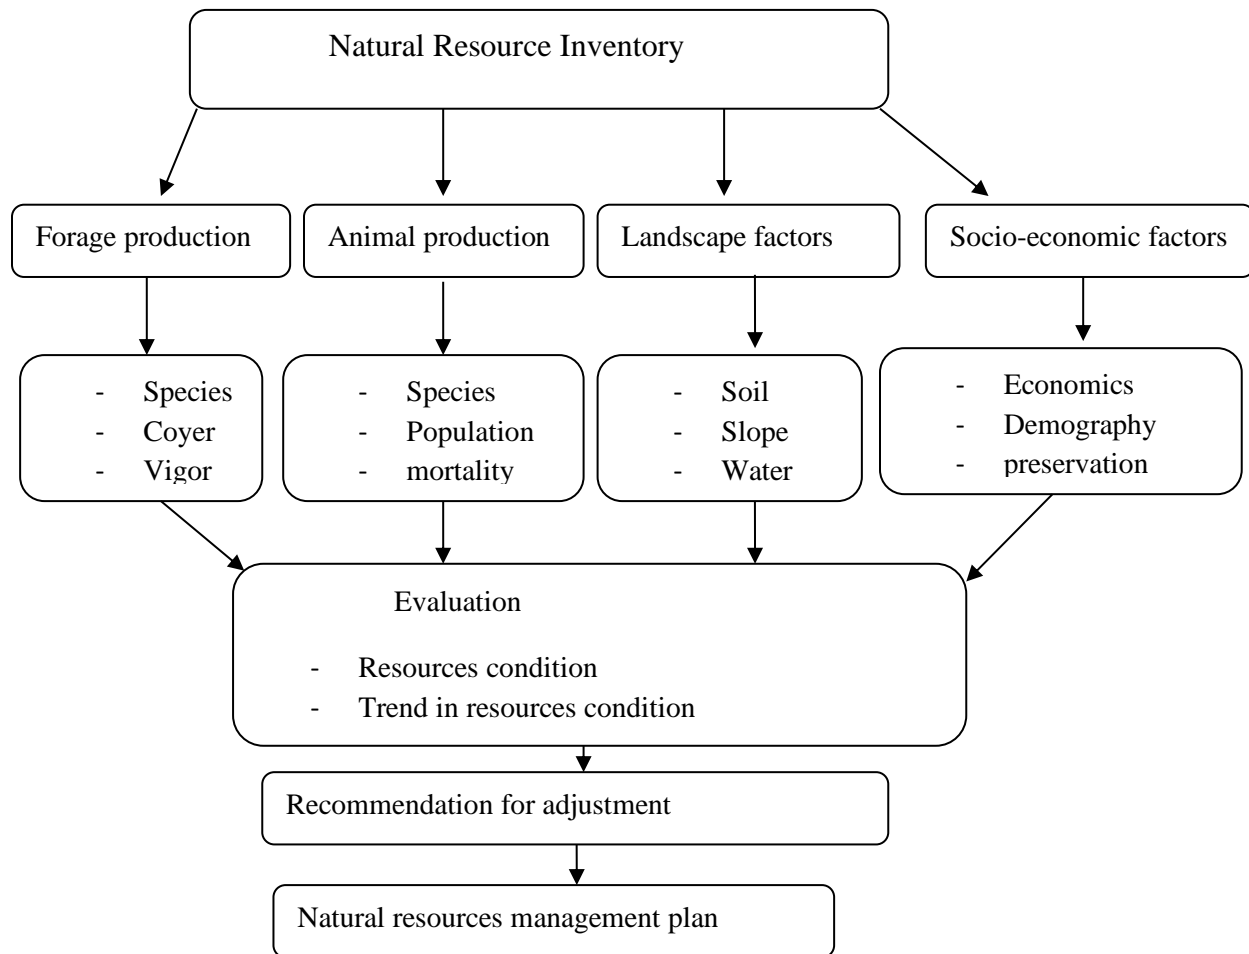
Natural Resource Inventory

Forage production

Animal production

Landscape factors

Socio-economic factors

- Species
- Coyer
- Vigor

- Species
- Population
- mortality

- Soil
- Slope
- Water

- Economics
- Demography
- preservation

Evaluation

- Resources condition
- Trend in resources condition

Recommendation for adjustment

Natural resources management plan